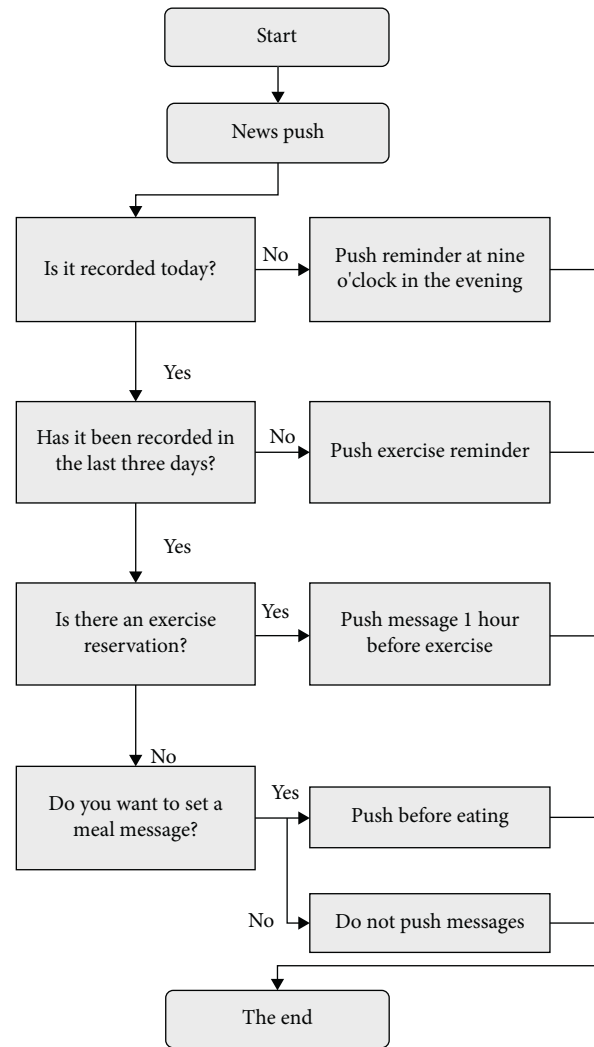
Start

News push

Is it recorded today?

No

Push reminder at nine o'clock in the evening

Yes

Has it been recorded in the last three days?

No

Push exercise reminder

Yes

Is there an exercise reservation?

Yes

Push message 1 hour before exercise

No

Do you want to set a meal message?

Yes

Push before eating

No

Do not push messages

The end